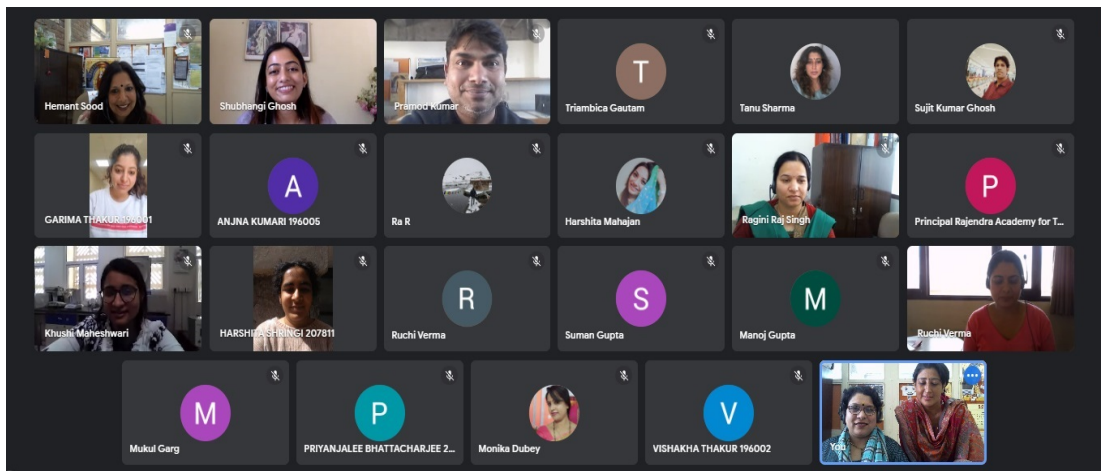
Hemant Sood
Shubhangi Ghosh
Pramod Kumar
T
Triambica Gautam
Tanu Sharma
Sujit Kumar Ghosh

GARIMA THAKUR 196001
A
ANJNA KUMARI 196005
Ra R
Harshita Mahajan
Ragini Raj Singh
P
Principal Rajendra Academy for T...

Khushi Maheshwari
HARSHITA SHRINGI 207811
R
Ruchi Verma
S
Suman Gupta
M
Manoj Gupta
Ruchi Verma

M
Mukul Garg
P
PRIYANJALEE BHATTACHARJEE 2...
Monika Dubey
V
VISHAKHA THAKUR 196002
You